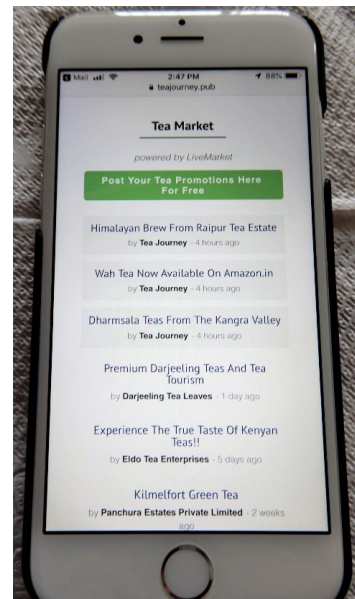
Mail 2:47 PM 88%
teajourney.pub

Tea Market

powered by LiveMarket

Post Your Tea Promotions Here For Free

Himalayan Brew From Raipur Tea Estate
by Tea Journey - 4 hours ago

Wah Tea Now Available On Amazon.in
by Tea Journey - 4 hours ago

Dharmsala Teas From The Kangra Valley
by Tea Journey - 4 hours ago

Premium Darjeeling Teas And Tea Tourism
by Darjeeling Tea Leaves - 1 day ago

Experience The True Taste Of Kenyan Teas!!
by Eldo Tea Enterprises - 5 days ago

Kilmelfort Green Tea
by Panchura Estates Private Limited - 2 weeks ago